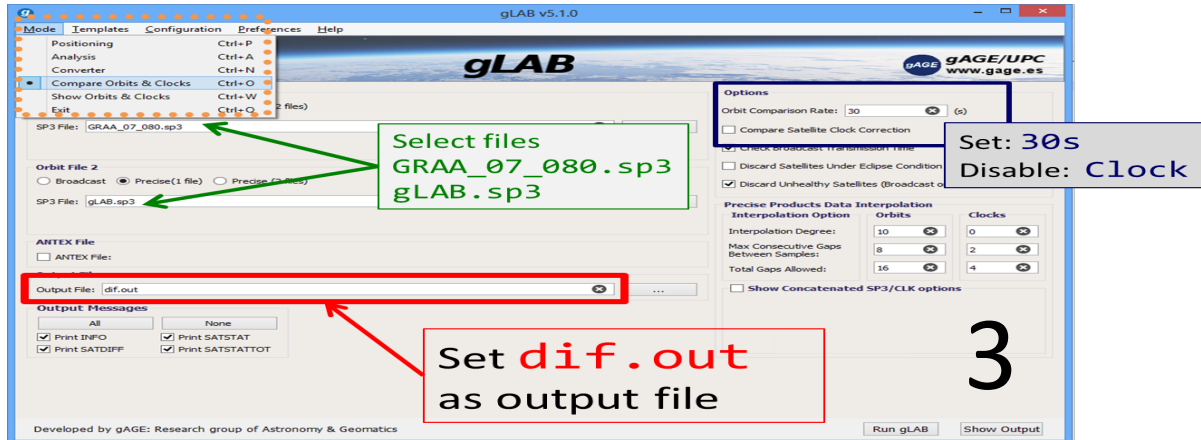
gLAB v5.1.0

Mode Templates Configuration Preferences Help

Positioning Ctrl+P
Analysis Ctrl+A
Converter Ctrl+N
Compare Orbits & Clocks Ctrl+O
Show Orbits & Clocks Ctrl+W
Exit Ctrl+Q

gLAB

gAGE/UPC www.gage.es

2 files)

SP3 File: GRAA_07_080.sp3

Select files
GRAA_07_080.sp3
gLAB.sp3

Orbit File 2
Broadcast Precise(1 file) Precise (2 files)

SP3 File: gLAB.sp3

ANTEX File
ANTEX File:

Output File: dif.out ...

Output Messages
All None
Print INFO Print SATSTAT
Print SATDIFF Print SATSTATTOT

Options
Orbit Comparison Rate: 30 (s)
Compare Satellite Clock Correction

Set: 30s
Disable: Clock

Check Broadcast Transmission Time
Discard Satellites Under Eclipse Condition
Discard Unhealthy Satellites (Broadcast o

Precise Products Data Interpolation
Interpolation Option Orbits Clocks
Interpolation Degree: 10 0
Max Consecutive Gaps Between Samples: 8 2
Total Gaps Allowed: 16 4
Show Concatenated SP3/CLK options

Set dif.out
as output file

3

Developed by gAGE: Research group of Astronomy & Geomatics

Run gLAB Show Output